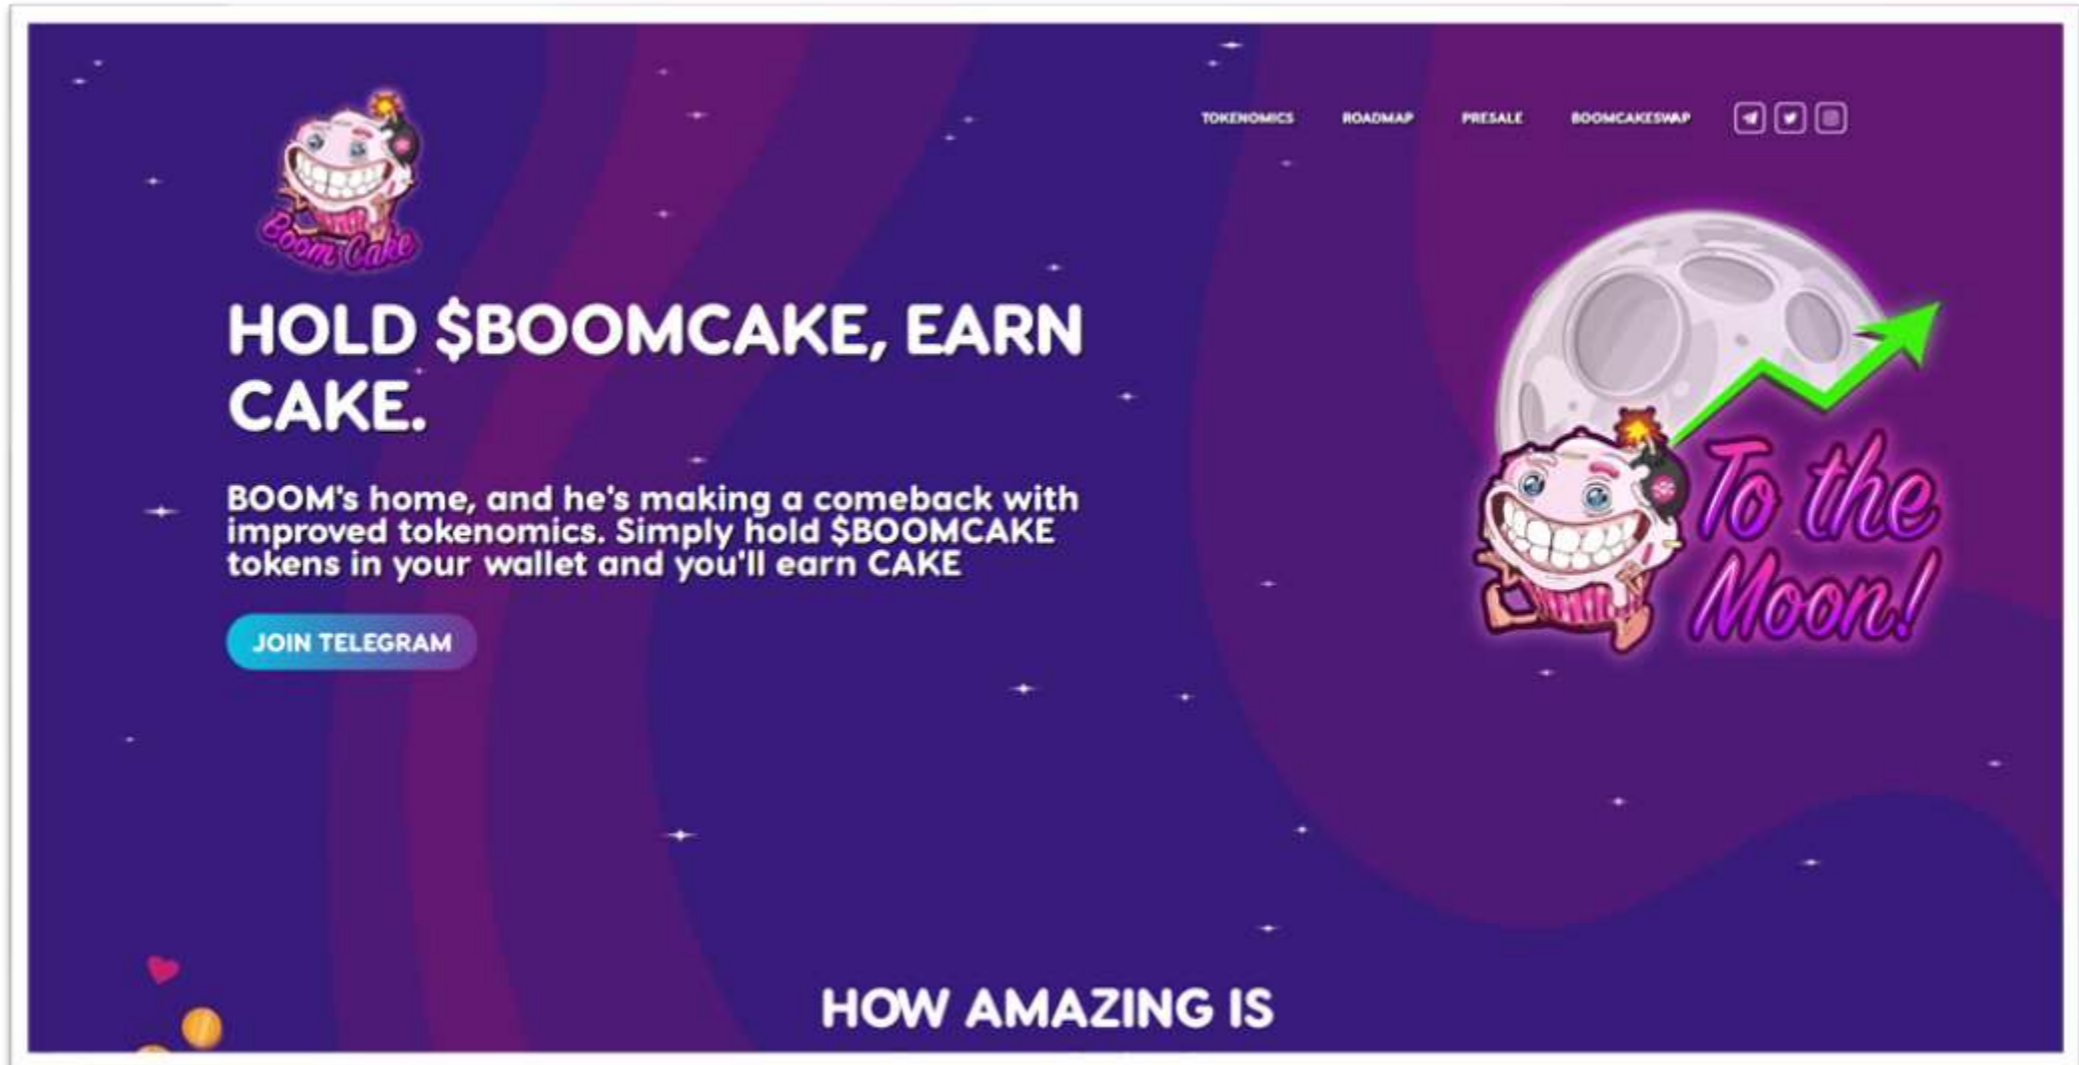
Boom Cake

TOKENOMICS ROADMAP PRESALE BOOMCAKESWAP

HOLD $BOOMCAKE, EARN CAKE.

BOOM's home, and he's making a comeback with improved tokenomics. Simply hold $BOOMCAKE tokens in your wallet and you'll earn CAKE

JOIN TELEGRAM

To the Moon!

HOW AMAZING IS